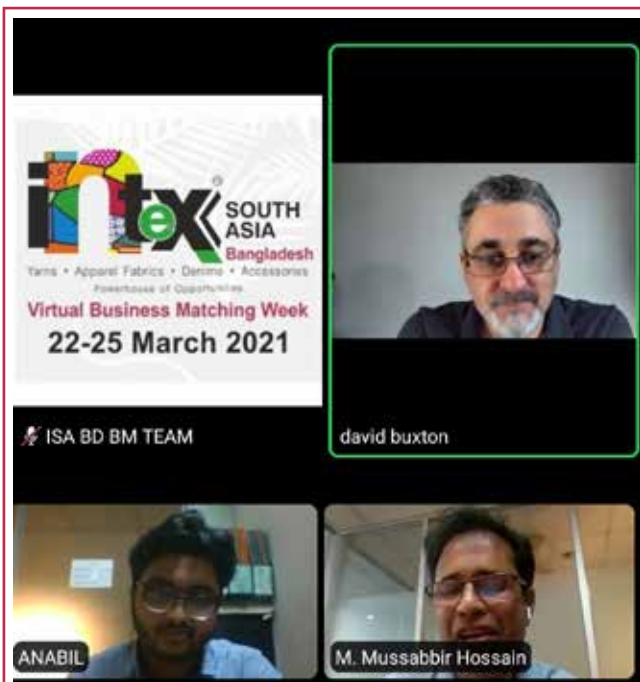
intex®
SOUTH ASIA
Bangladesh
Yarns • Apparel Fabrics • Denims • Accessories
Powerhouse of Opportunities
Virtual Business Matching Week
22-25 March 2021

ISA BD BM TEAM

david buxton

ANABIL

M. Mussabbir Hossain